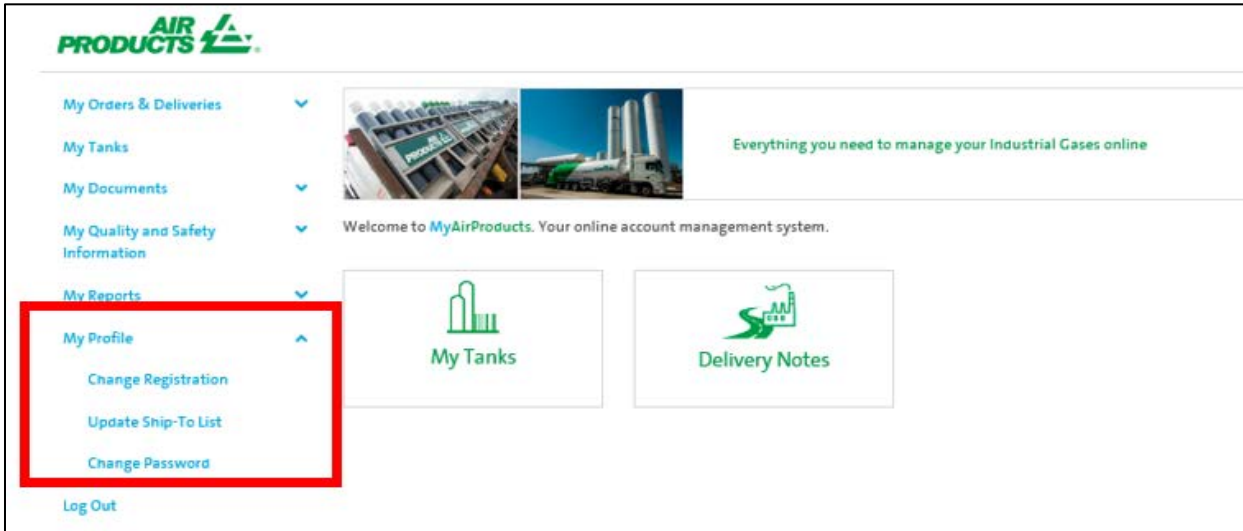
AIR PRODUCTS

My Orders & Deliveries

My Tanks

My Documents

My Quality and Safety Information

My Reports

My Profile

Change Registration

Update Ship-To List

Change Password

Log Out

Everything you need to manage your Industrial Gases online

Welcome to MyAirProducts. Your online account management system.

My Tanks

Delivery Notes